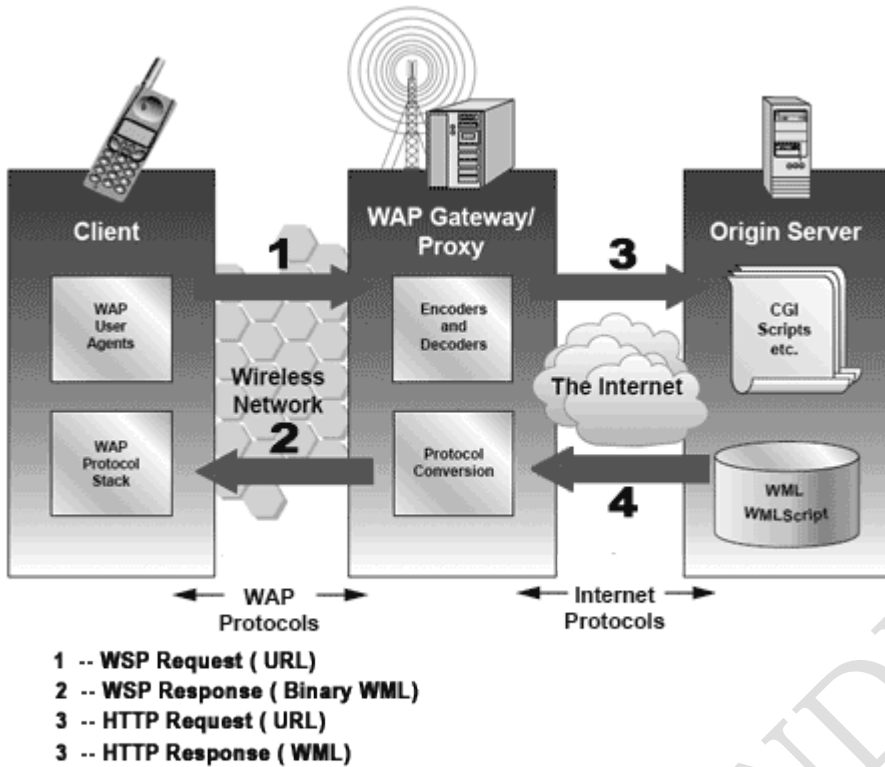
Client

WAP User Agents

WAP Protocol Stack

1

Wireless Network

2

WAP Gateway/ Proxy

Encoders and Decoders

Protocol Conversion

3

The Internet

4

Origin Server

CGI Scripts etc.

WML WMLScript

WAP Protocols

Internet Protocols

1 -- WSP Request ( URL)
2 -- WSP Response ( Binary WML)
3 -- HTTP Request ( URL)
3 -- HTTP Response ( WML)